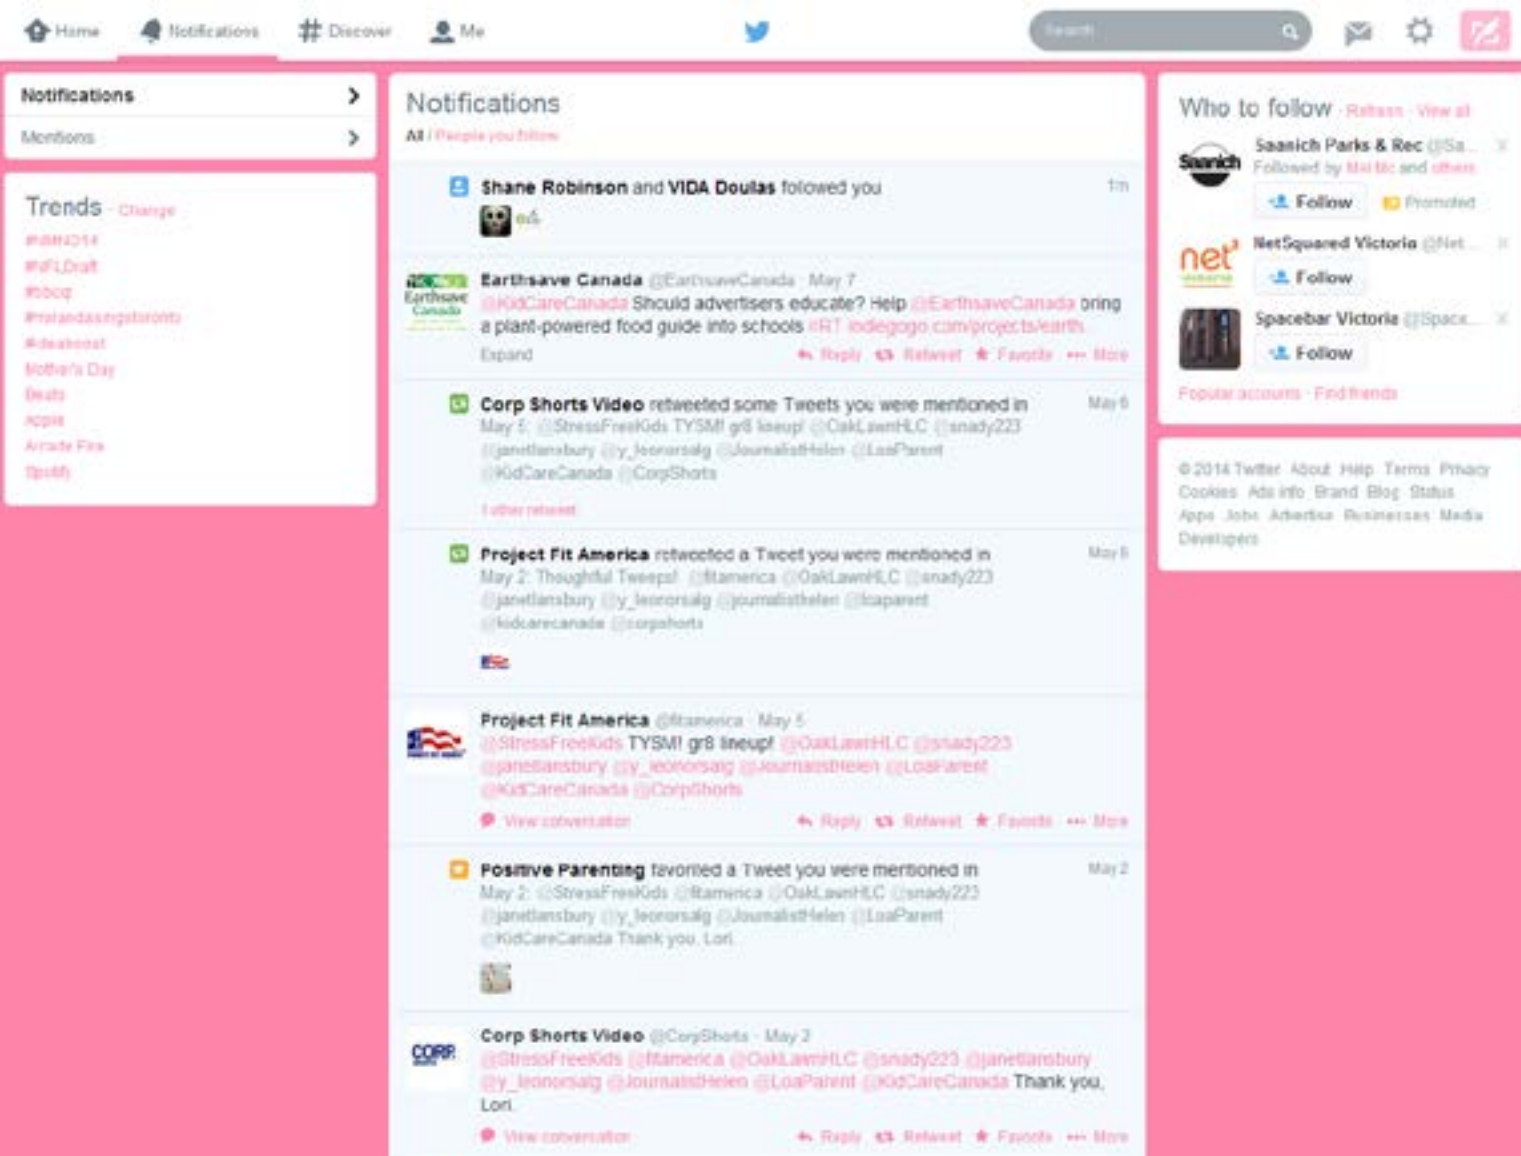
Home Notifications Discover Me

Search

Notifications
Mentions

Trends · Change
#NMND14
#NFLDraft
#bocq
#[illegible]
#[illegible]
Mother's Day
Beats
Apple
Arcade Fire
Spotify

Notifications
All / People you follow

Shane Robinson and VIDA Doulas followed you 1m

Earthsave Canada @EarthsaveCanada · May 7
@KidCareCanada Should advertisers educate? Help @EarthsaveCanada bring a plant-powered food guide into schools #RT indiegogo.com/projects/earth...
Expand Reply Retweet Favorite More

Corp Shorts Video retweeted some Tweets you were mentioned in May 6
May 5: @StressFreeKids TYSM! gr8 lineup! @OakLawnHLC @snady223 @janetlansbury @y_leonorsalg @JournalistHelen @LoaParent @KidCareCanada @CorpShorts
1 other retweet

Project Fit America retweeted a Tweet you were mentioned in May 6
May 2: Thoughtful Tweeps! @fitamerica @OakLawnHLC @snady223 @janetlansbury @y_leonorsalg @journalisthelen @loaparent @kidcarecanada @corpshorts

Project Fit America @fitamerica · May 5
@StressFreeKids TYSM! gr8 lineup! @OakLawnHLC @snady223 @janetlansbury @y_leonorsalg @JournalistHelen @LoaParent @KidCareCanada @CorpShorts
View conversation Reply Retweet Favorite More

Positive Parenting favorited a Tweet you were mentioned in May 2
May 2: @StressFreeKids @fitamerica @OakLawnHLC @snady223 @janetlansbury @y_leonorsalg @JournalistHelen @LoaParent @KidCareCanada Thank you, Lori.

Corp Shorts Video @CorpShorts · May 2
@StressFreeKids @fitamerica @OakLawnHLC @snady223 @janetlansbury @y_leonorsalg @JournalistHelen @LoaParent @KidCareCanada Thank you, Lori.
View conversation Reply Retweet Favorite More

Who to follow · Refresh · View all
Saanich Parks & Rec @Sa...
Followed by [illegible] and others
Follow Promoted
NetSquared Victoria @Net...
Follow
Spacebar Victoria @Space...
Follow
Popular accounts · Find friends

© 2014 Twitter About Help Terms Privacy Cookies Ads info Brand Blog Status Apps Jobs Advertise Businesses Media Developers